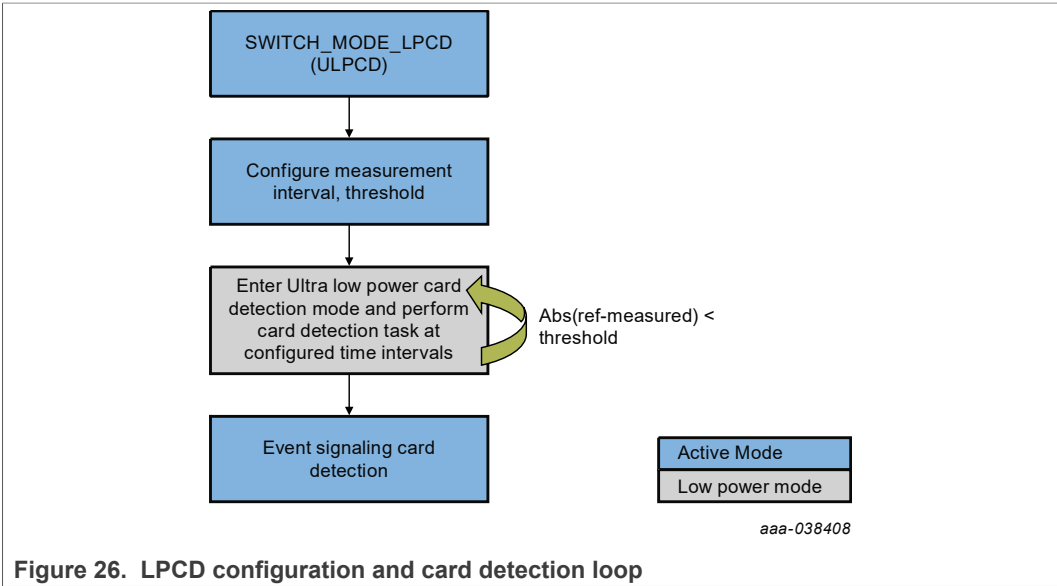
SWITCH_MODE_LPCD (ULPCD)

Configure measurement interval, threshold

Enter Ultra low power card detection mode and perform card detection task at configured time intervals

Abs(ref-measured) < threshold

Event signaling card detection

Active Mode

Low power mode

aaa-038408

Figure 26. LPCD configuration and card detection loop